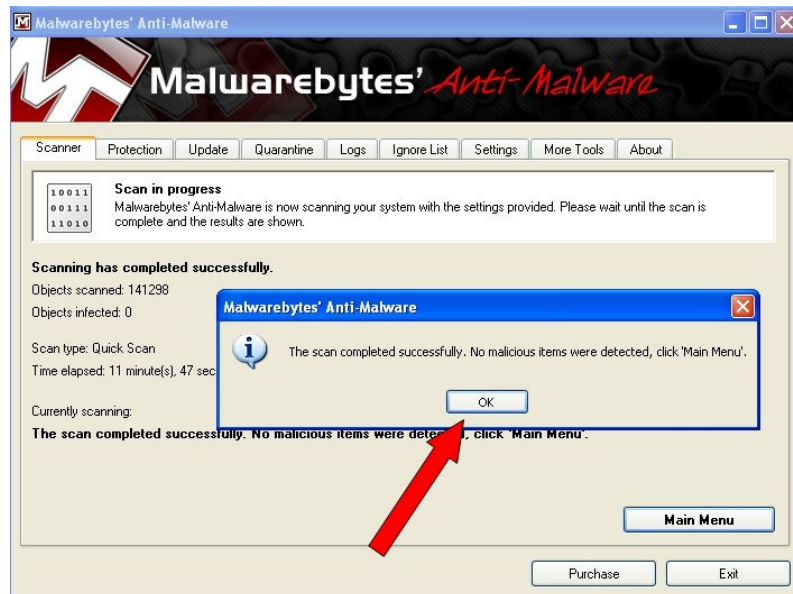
Malwarebytes' Anti-Malware

Malwarebytes' Anti-Malware

Scanner | Protection | Update | Quarantine | Logs | Ignore List | Settings | More Tools | About

10011
00111
11010

Scan in progress
Malwarebytes' Anti-Malware is now scanning your system with the settings provided. Please wait until the scan is complete and the results are shown.

Scanning has completed successfully.
Objects scanned: 141298
Objects infected: 0

Scan type: Quick Scan
Time elapsed: 11 minute(s), 47 sec

Currently scanning:
The scan completed successfully. No malicious items were dete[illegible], click 'Main Menu'.

Malwarebytes' Anti-Malware

The scan completed successfully. No malicious items were detected, click 'Main Menu'.

OK

Main Menu

Purchase

Exit